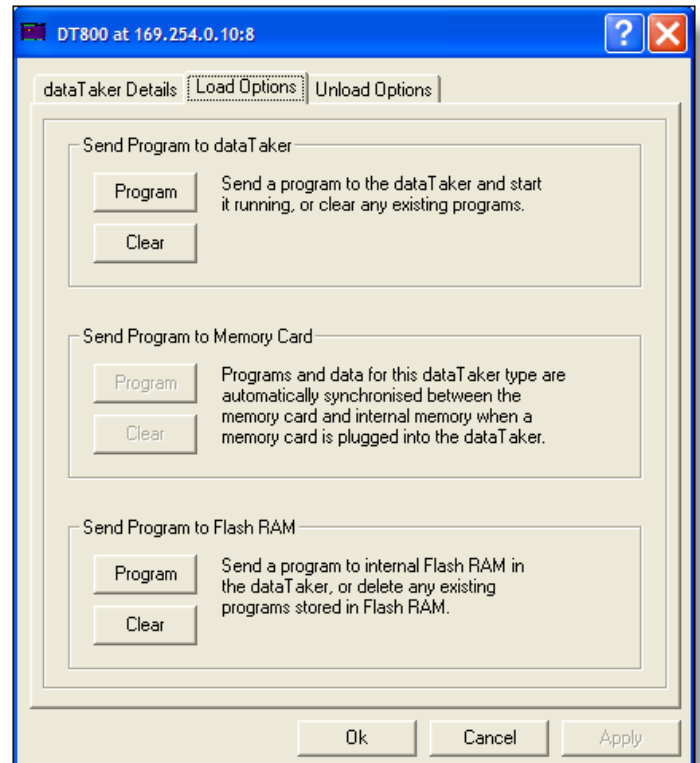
DT800 at 169.254.0.10:8

?

dataTaker Details | Load Options | Unload Options

Send Program to dataTaker

Program

Clear

Send a program to the dataTaker and start it running, or clear any existing programs.

Send Program to Memory Card

Program

Clear

Programs and data for this dataTaker type are automatically synchronised between the memory card and internal memory when a memory card is plugged into the dataTaker.

Send Program to Flash RAM

Program

Clear

Send a program to internal Flash RAM in the dataTaker, or delete any existing programs stored in Flash RAM.

Ok

Cancel

Apply